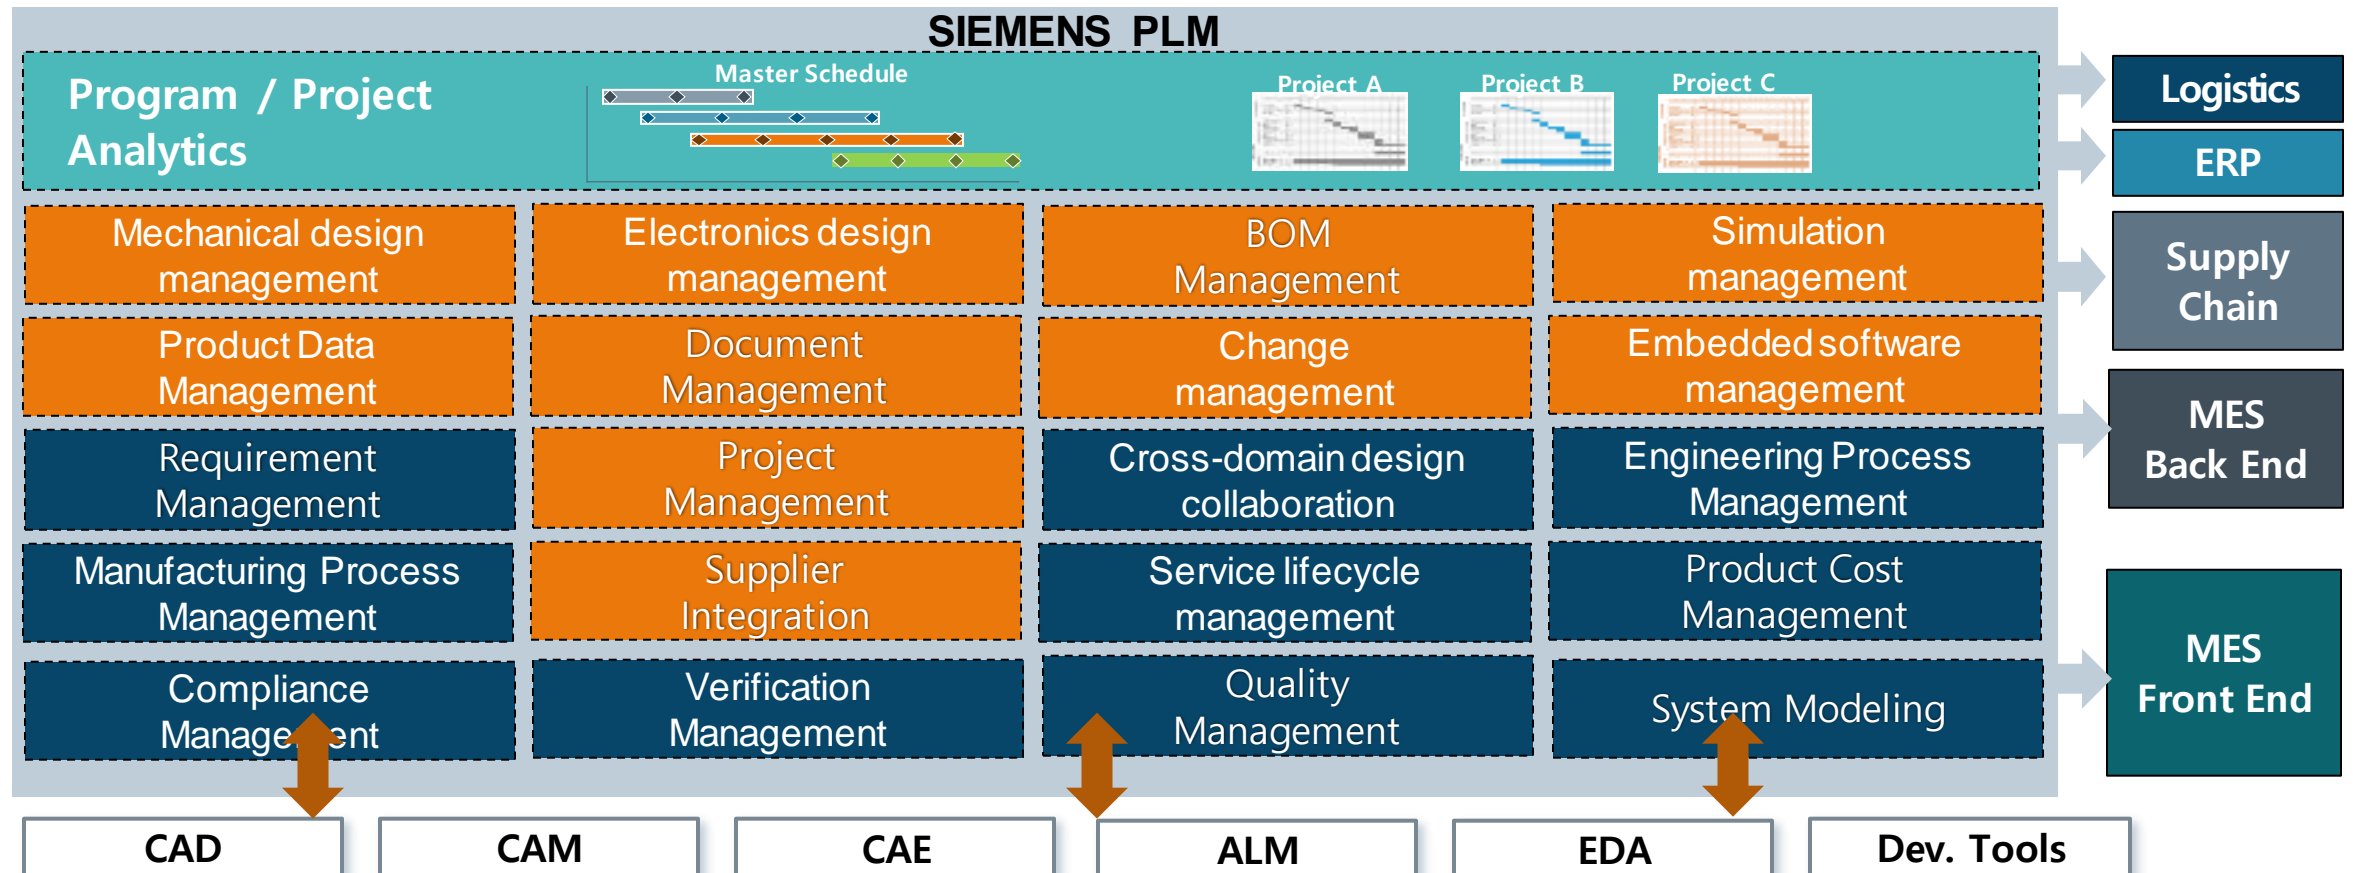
SIEMENS PLM

Program / Project Analytics

Master Schedule

Project A

Project B

Project C

Mechanical design management

Electronics design management

BOM Management

Simulation management

Product Data Management

Document Management

Change management

Embedded software management

Requirement Management

Project Management

Cross-domain design collaboration

Engineering Process Management

Manufacturing Process Management

Supplier Integration

Service lifecycle management

Product Cost Management

Compliance Management

Verification Management

Quality Management

System Modeling

Logistics

ERP

Supply Chain

MES Back End

MES Front End

CAD

CAM

CAE

ALM

EDA

Dev. Tools